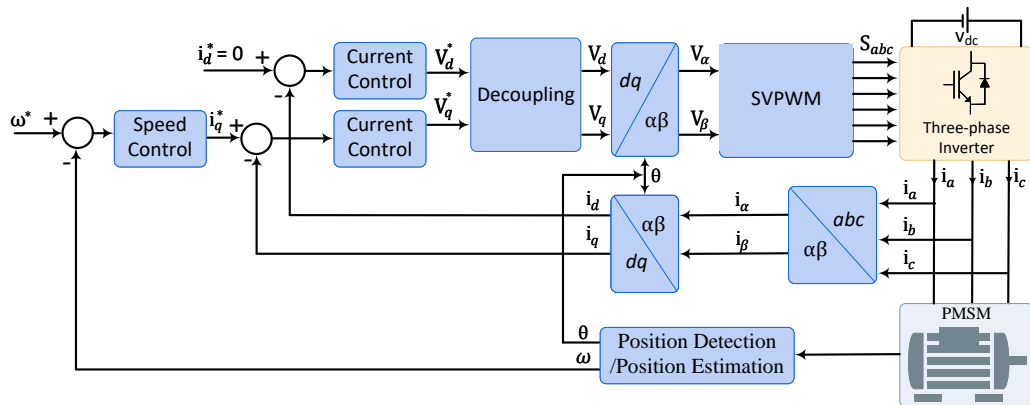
$i_d^* = 0$ + -

Current Control

$V_d^*$

Decoupling

$V_d$

$dq$ $\alpha\beta$

$V_\alpha$

SVPWM

$S_{abc}$

$V_{dc}$

$\omega^*$ + -

Speed Control

$i_q^*$ + -

Current Control

$V_q^*$

$V_q$

$V_\beta$

Three-phase Inverter

$\theta$

$i_a$ $i_b$ $i_c$

$i_d$

$\alpha\beta$ $dq$

$i_q$

$i_\alpha$

$i_\beta$

$abc$ $\alpha\beta$

$i_a$ $i_b$ $i_c$

PMSM

$\theta$

$\omega$

Position Detection /Position Estimation